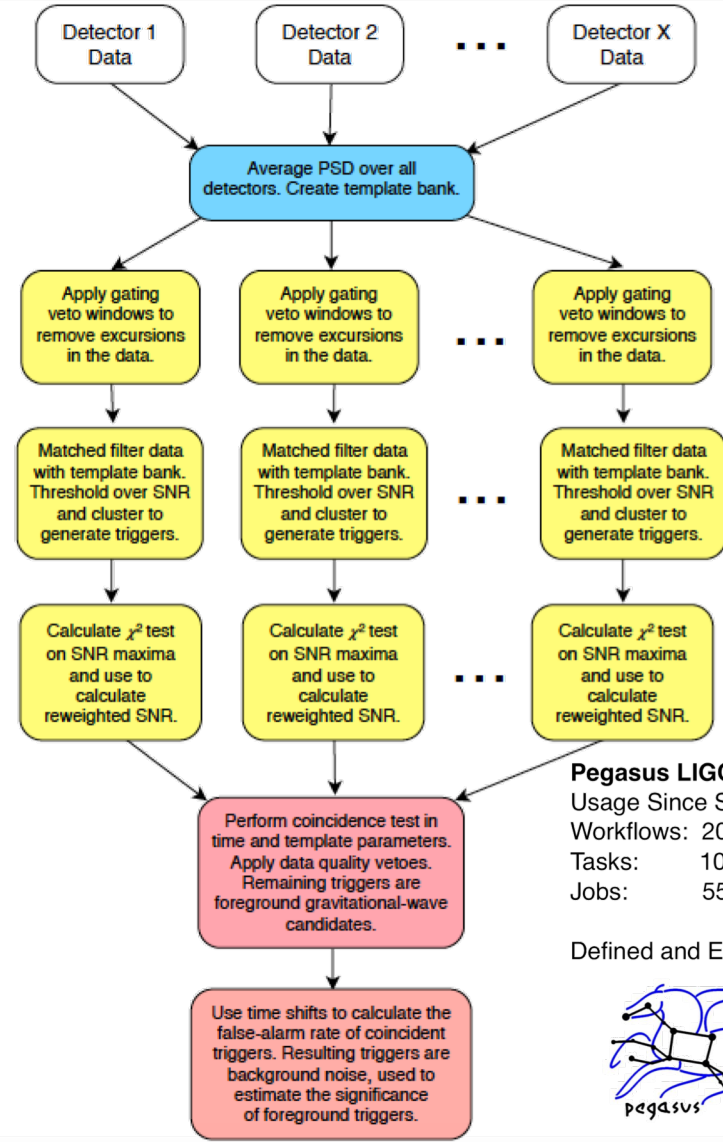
Detector 1 Data

Detector 2 Data

...

Detector X Data

Average PSD over all detectors. Create template bank.

Apply gating veto windows to remove excursions in the data.

Apply gating veto windows to remove excursions in the data.

...

Apply gating veto windows to remove excursions in the data.

Matched filter data with template bank. Threshold over SNR and cluster to generate triggers.

Matched filter data with template bank. Threshold over SNR and cluster to generate triggers.

...

Matched filter data with template bank. Threshold over SNR and cluster to generate triggers.

Calculate $\chi^2$ test on SNR maxima and use to calculate reweighted SNR.

Calculate $\chi^2$ test on SNR maxima and use to calculate reweighted SNR.

...

Calculate $\chi^2$ test on SNR maxima and use to calculate reweighted SNR.

Perform coincidence test in time and template parameters. Apply data quality vetoes. Remaining triggers are foreground gravitational-wave candidates.

Use time shifts to calculate the false-alarm rate of coincident triggers. Resulting triggers are background noise, used to estimate the significance of foreground triggers.

Pegasus LIG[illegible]
Usage Since S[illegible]
Workflows: 20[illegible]
Tasks: 10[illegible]
Jobs: 55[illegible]

Defined and E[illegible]

pegasus